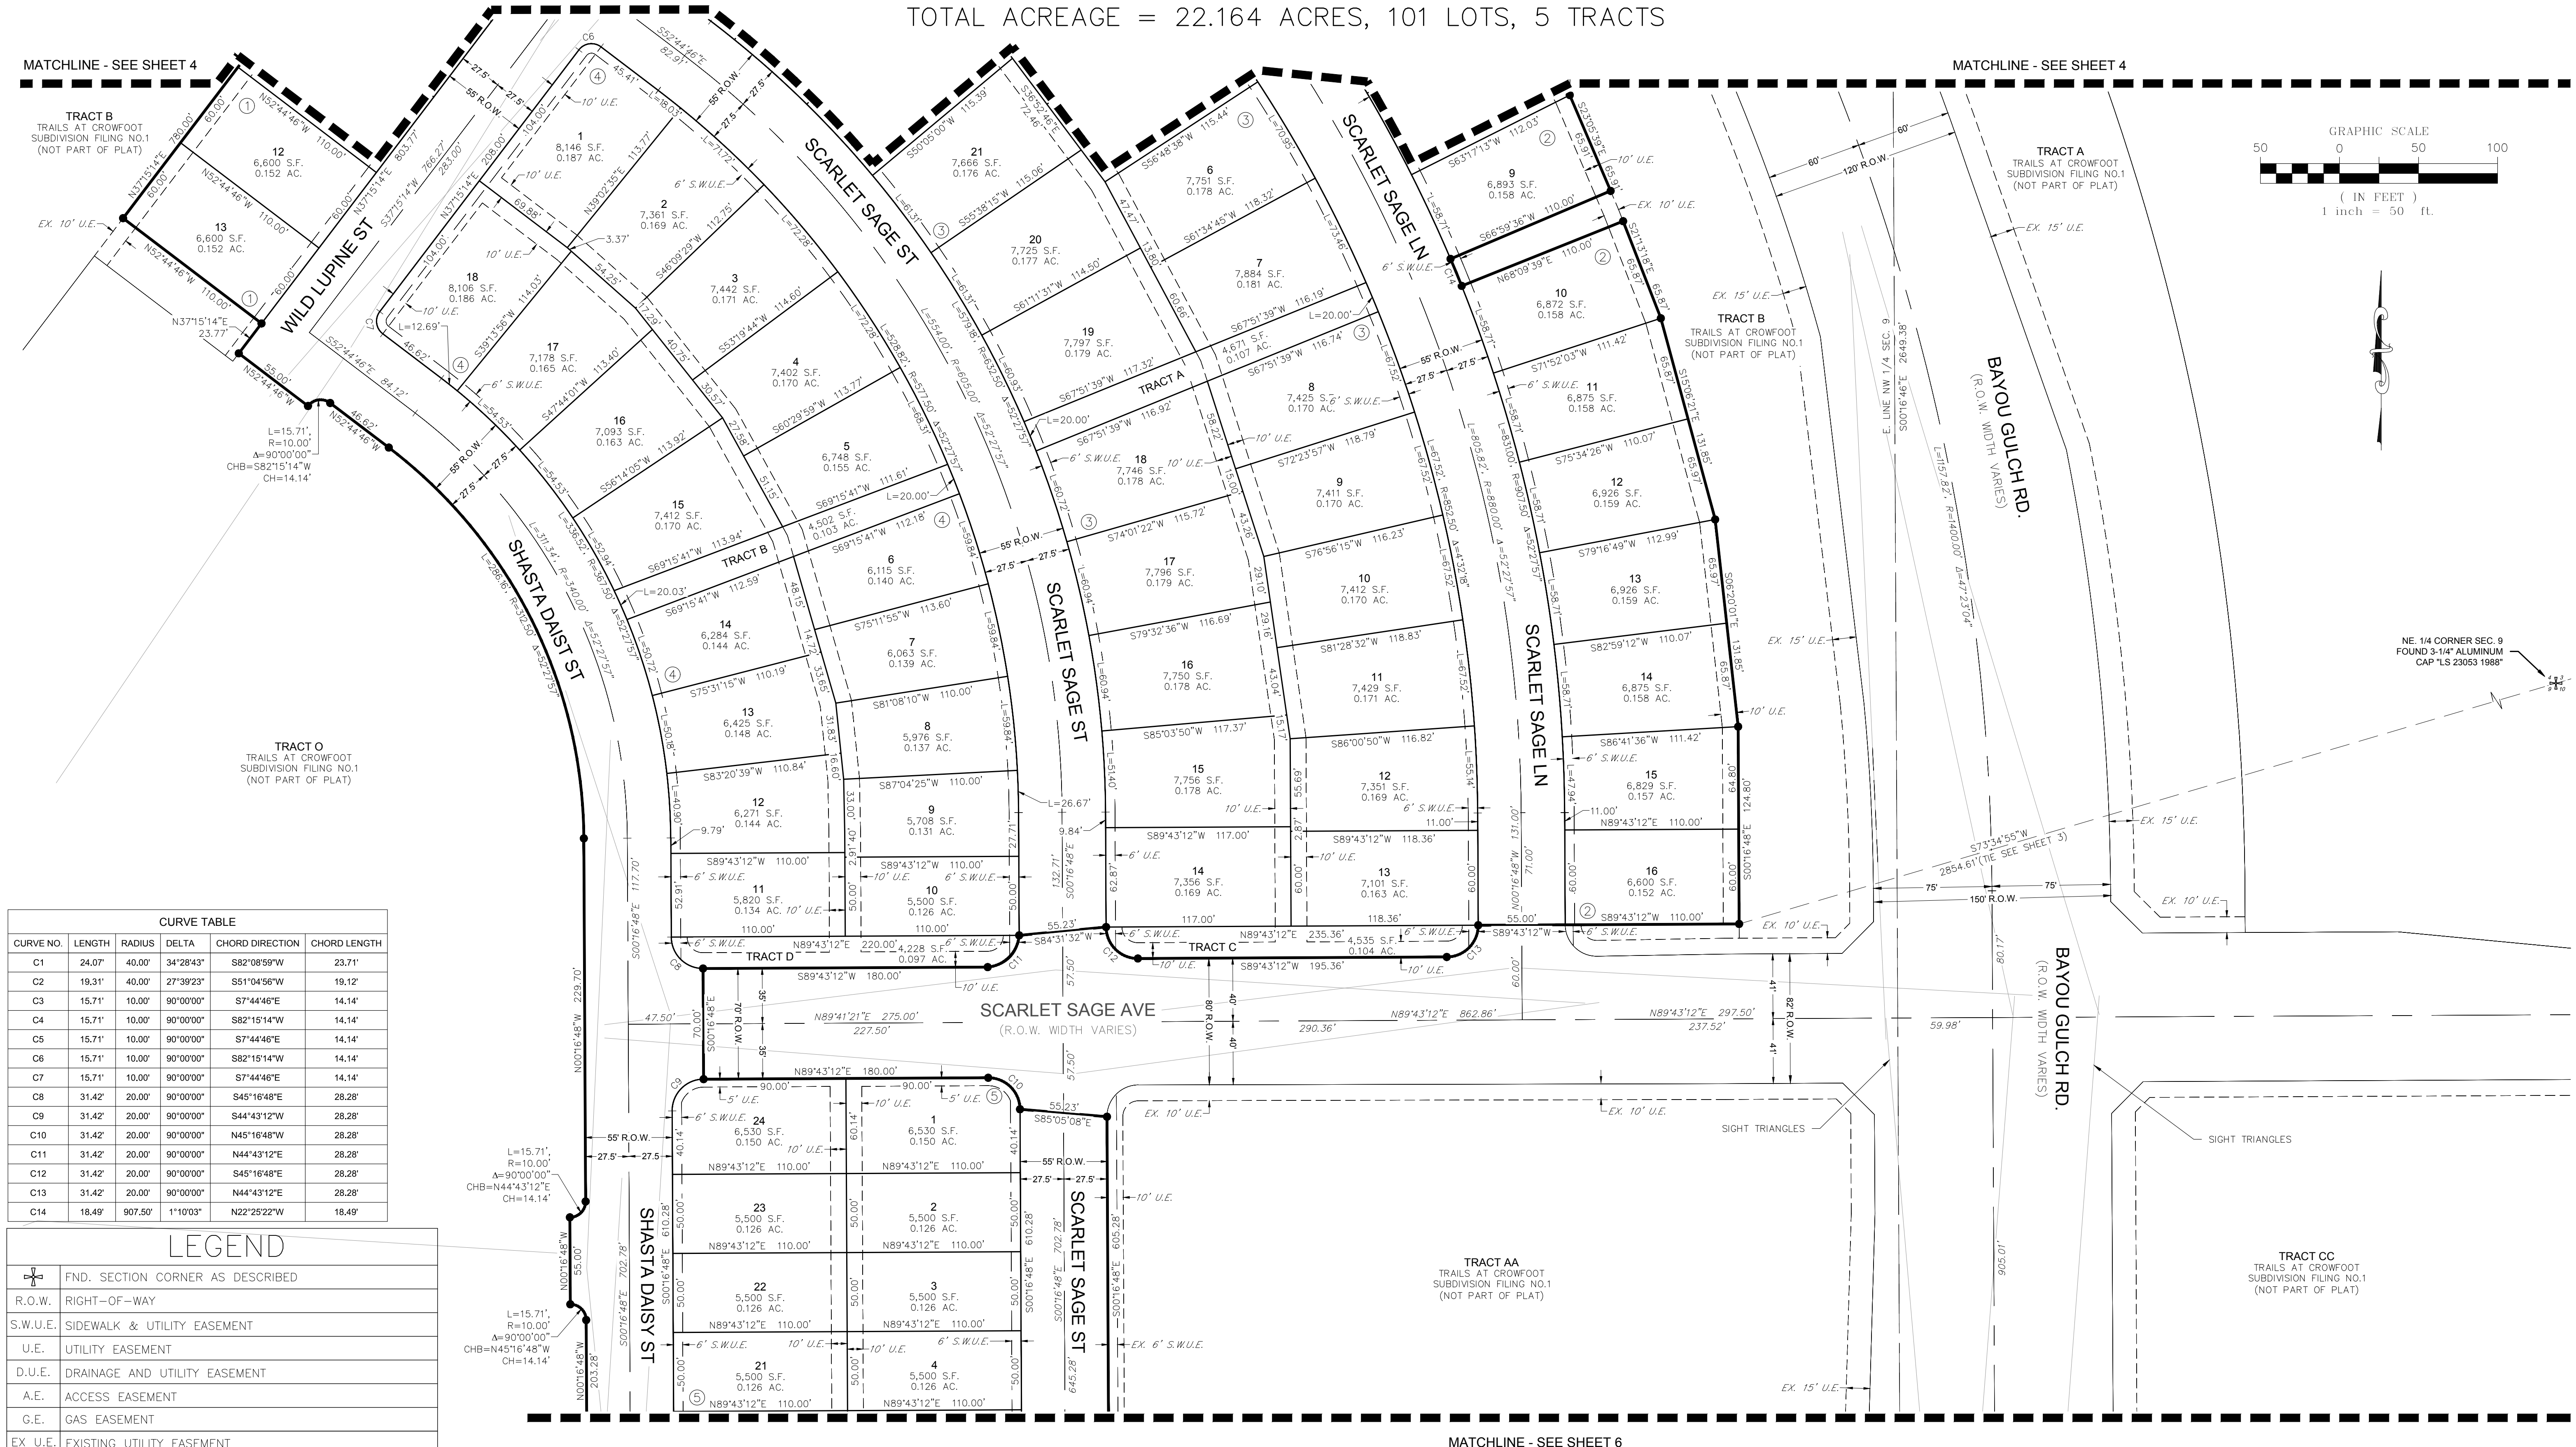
TOTAL ACREAGE = 22.164 ACRES, 101 LOTS, 5 TRACTS

MATCHLINE - SEE SHEET 4

MATCHLINE - SEE SHEET 4

TRACT B
TRAILS AT CROWFOOT
SUBDIVISION FILING NO.1
(NOT PART OF PLAT)

TRACT A
TRAILS AT CROWFOOT
SUBDIVISION FILING NO.1
(NOT PART OF PLAT)

TRACT B
TRAILS AT CROWFOOT
SUBDIVISION FILING NO.1
(NOT PART OF PLAT)

TRACT O
TRAILS AT CROWFOOT
SUBDIVISION FILING NO.1
(NOT PART OF PLAT)

TRACT AA
TRAILS AT CROWFOOT
SUBDIVISION FILING NO.1
(NOT PART OF PLAT)

TRACT CC
TRAILS AT CROWFOOT
SUBDIVISION FILING NO.1
(NOT PART OF PLAT)

GRAPHIC SCALE
50 0 50 100
( IN FEET )
1 inch = 50 ft.

WILD LUPINE ST
SCARLET SAGE ST
SCARLET SAGE LN
SHASTA DAIST ST
SHASTA DAISY ST
SCARLET SAGE AVE
(R.O.W. WIDTH VARIES)
BAYOU GULCH RD.
(R.O.W. WIDTH VARIES)

TRACT A
TRACT B
TRACT C
TRACT D

12
6,600 S.F.
0.152 AC.

13
6,600 S.F.
0.152 AC.

1
8,146 S.F.
0.187 AC.

2
7,361 S.F.
0.169 AC.

3
7,442 S.F.
0.171 AC.

4
7,402 S.F.
0.170 AC.

5
6,748 S.F.
0.155 AC.

4,502 S.F.
0.103 AC.

6
6,115 S.F.
0.140 AC.

7
6,063 S.F.
0.139 AC.

8
5,976 S.F.
0.137 AC.

9
5,708 S.F.
0.131 AC.

10
5,500 S.F.
0.126 AC.

11
5,820 S.F.
0.134 AC.

12
6,271 S.F.
0.144 AC.

13
6,425 S.F.
0.148 AC.

14
6,284 S.F.
0.144 AC.

15
7,412 S.F.
0.170 AC.

16
7,093 S.F.
0.163 AC.

17
7,178 S.F.
0.165 AC.

18
8,106 S.F.
0.186 AC.

21
7,666 S.F.
0.176 AC.

20
7,725 S.F.
0.177 AC.

19
7,797 S.F.
0.179 AC.

18
7,746 S.F.
0.178 AC.

17
7,796 S.F.
0.179 AC.

16
7,750 S.F.
0.178 AC.

15
7,756 S.F.
0.178 AC.

14
7,356 S.F.
0.169 AC.

6
7,751 S.F.
0.178 AC.

7
7,884 S.F.
0.181 AC.

4,671 S.F.
0.107 AC.

8
7,425 S.F.
0.170 AC.

9
7,411 S.F.
0.170 AC.

10
7,412 S.F.
0.170 AC.

11
7,429 S.F.
0.171 AC.

12
7,351 S.F.
0.169 AC.

13
7,101 S.F.
0.163 AC.

4,535 S.F.
0.104 AC.

4,228 S.F.
0.097 AC.

9
6,893 S.F.
0.158 AC.

10
6,872 S.F.
0.158 AC.

11
6,875 S.F.
0.158 AC.

12
6,926 S.F.
0.159 AC.

13
6,926 S.F.
0.159 AC.

14
6,875 S.F.
0.158 AC.

15
6,829 S.F.
0.157 AC.

16
6,600 S.F.
0.152 AC.

24
6,530 S.F.
0.150 AC.

1
6,530 S.F.
0.150 AC.

23
5,500 S.F.
0.126 AC.

2
5,500 S.F.
0.126 AC.

22
5,500 S.F.
0.126 AC.

3
5,500 S.F.
0.126 AC.

21
5,500 S.F.
0.126 AC.

4
5,500 S.F.
0.126 AC.

55' R.O.W.
120' R.O.W.
150' R.O.W.
80' R.O.W.
82' R.O.W.
70' R.O.W.
EX. 10' U.E.
EX. 15' U.E.
EX. 6' S.W.U.E.
10' U.E.
6' S.W.U.E.
5' U.E.
SIGHT TRIANGLES
SIGHT TRIANGLES
E. LINE NW 1/4 SEC. 9
S00°16'46"E 2649.38'
S73°34'55"W 2854.61' (TIE SEE SHEET 3)
N89°43'12"E 862.86'
N89°41'21"E 275.00'
N89°43'12"E 297.50'

NE. 1/4 CORNER SEC. 9
FOUND 3-1/4" ALUMINUM
CAP "LS 23053 1988"

L=15.71',
R=10.00',
Δ=90°00'00"
CHB=S82°15'14"W
CH=14.14'

L=15.71',
R=10.00'
Δ=90°00'00"
CHB=N44°43'12"E
CH=14.14'

L=15.71',
R=10.00'
Δ=90°00'00"
CHB=N45°16'48"W
CH=14.14'

CURVE TABLE
| CURVE NO. | LENGTH | RADIUS | DELTA | CHORD DIRECTION | CHORD LENGTH |
|---|---|---|---|---|---|
| C1 | 24.07' | 40.00' | 34°28'43" | S82°08'59"W | 23.71' |
| C2 | 19.31' | 40.00' | 27°39'23" | S51°04'56"W | 19.12' |
| C3 | 15.71' | 10.00' | 90°00'00" | S7°44'46"E | 14.14' |
| C4 | 15.71' | 10.00' | 90°00'00" | S82°15'14"W | 14.14' |
| C5 | 15.71' | 10.00' | 90°00'00" | S7°44'46"E | 14.14' |
| C6 | 15.71' | 10.00' | 90°00'00" | S82°15'14"W | 14.14' |
| C7 | 15.71' | 10.00' | 90°00'00" | S7°44'46"E | 14.14' |
| C8 | 31.42' | 20.00' | 90°00'00" | S45°16'48"E | 28.28' |
| C9 | 31.42' | 20.00' | 90°00'00" | S44°43'12"W | 28.28' |
| C10 | 31.42' | 20.00' | 90°00'00" | N45°16'48"W | 28.28' |
| C11 | 31.42' | 20.00' | 90°00'00" | N44°43'12"E | 28.28' |
| C12 | 31.42' | 20.00' | 90°00'00" | S45°16'48"E | 28.28' |
| C13 | 31.42' | 20.00' | 90°00'00" | N44°43'12"E | 28.28' |
| C14 | 18.49' | 907.50' | 1°10'03" | N22°25'22"W | 18.49' |

LEGEND
| | FND. SECTION CORNER AS DESCRIBED |
|---|---|
| R.O.W. | RIGHT-OF-WAY |
| S.W.U.E. | SIDEWALK & UTILITY EASEMENT |
| U.E. | UTILITY EASEMENT |
| D.U.E. | DRAINAGE AND UTILITY EASEMENT |
| A.E. | ACCESS EASEMENT |
| G.E. | GAS EASEMENT |
| EX. U.E. | EXISTING UTILITY EASEMENT |

MATCHLINE - SEE SHEET 6